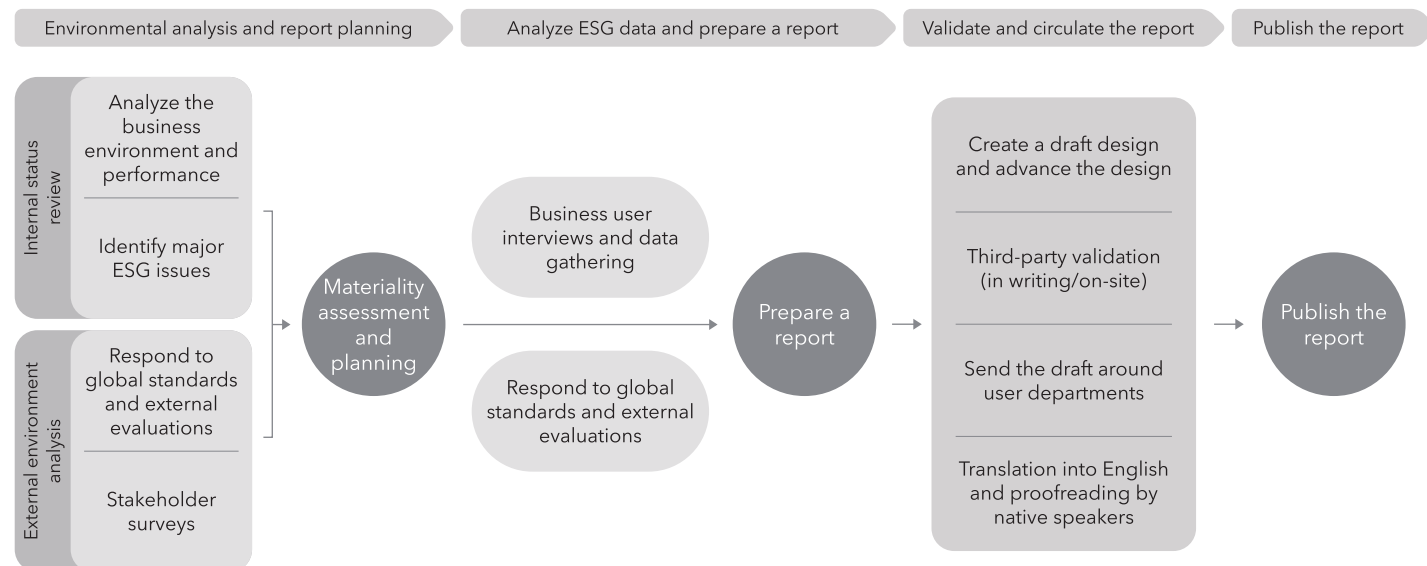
Environmental analysis and report planning

Analyze ESG data and prepare a report

Validate and circulate the report

Publish the report

Internal status review

Analyze the business environment and performance

Identify major ESG issues

External environment analysis

Respond to global standards and external evaluations

Stakeholder surveys

Materiality assessment and planning

Business user interviews and data gathering

Respond to global standards and external evaluations

Prepare a report

Create a draft design and advance the design

Third-party validation (in writing/on-site)

Send the draft around user departments

Translation into English and proofreading by native speakers

Publish the report